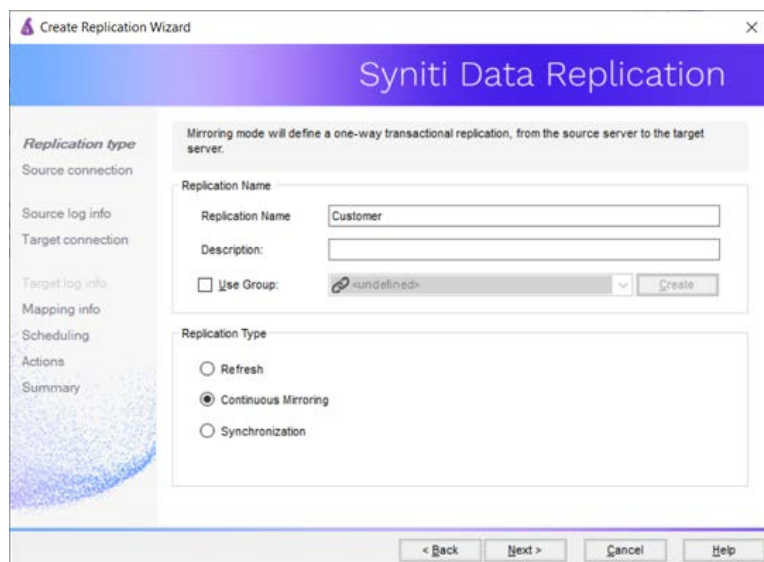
Create Replication Wizard

×

Syniti Data Replication

Replication type
Source connection
Source log info
Target connection
Target log info
Mapping info
Scheduling
Actions
Summary

Mirroring mode will define a one-way transactional replication, from the source server to the target server.

Replication Name

Replication Name: Customer

Description:

Use Group: <undefined>

Create

Replication Type

Refresh

Continuous Mirroring

Synchronization

< Back

Next >

Cancel

Help